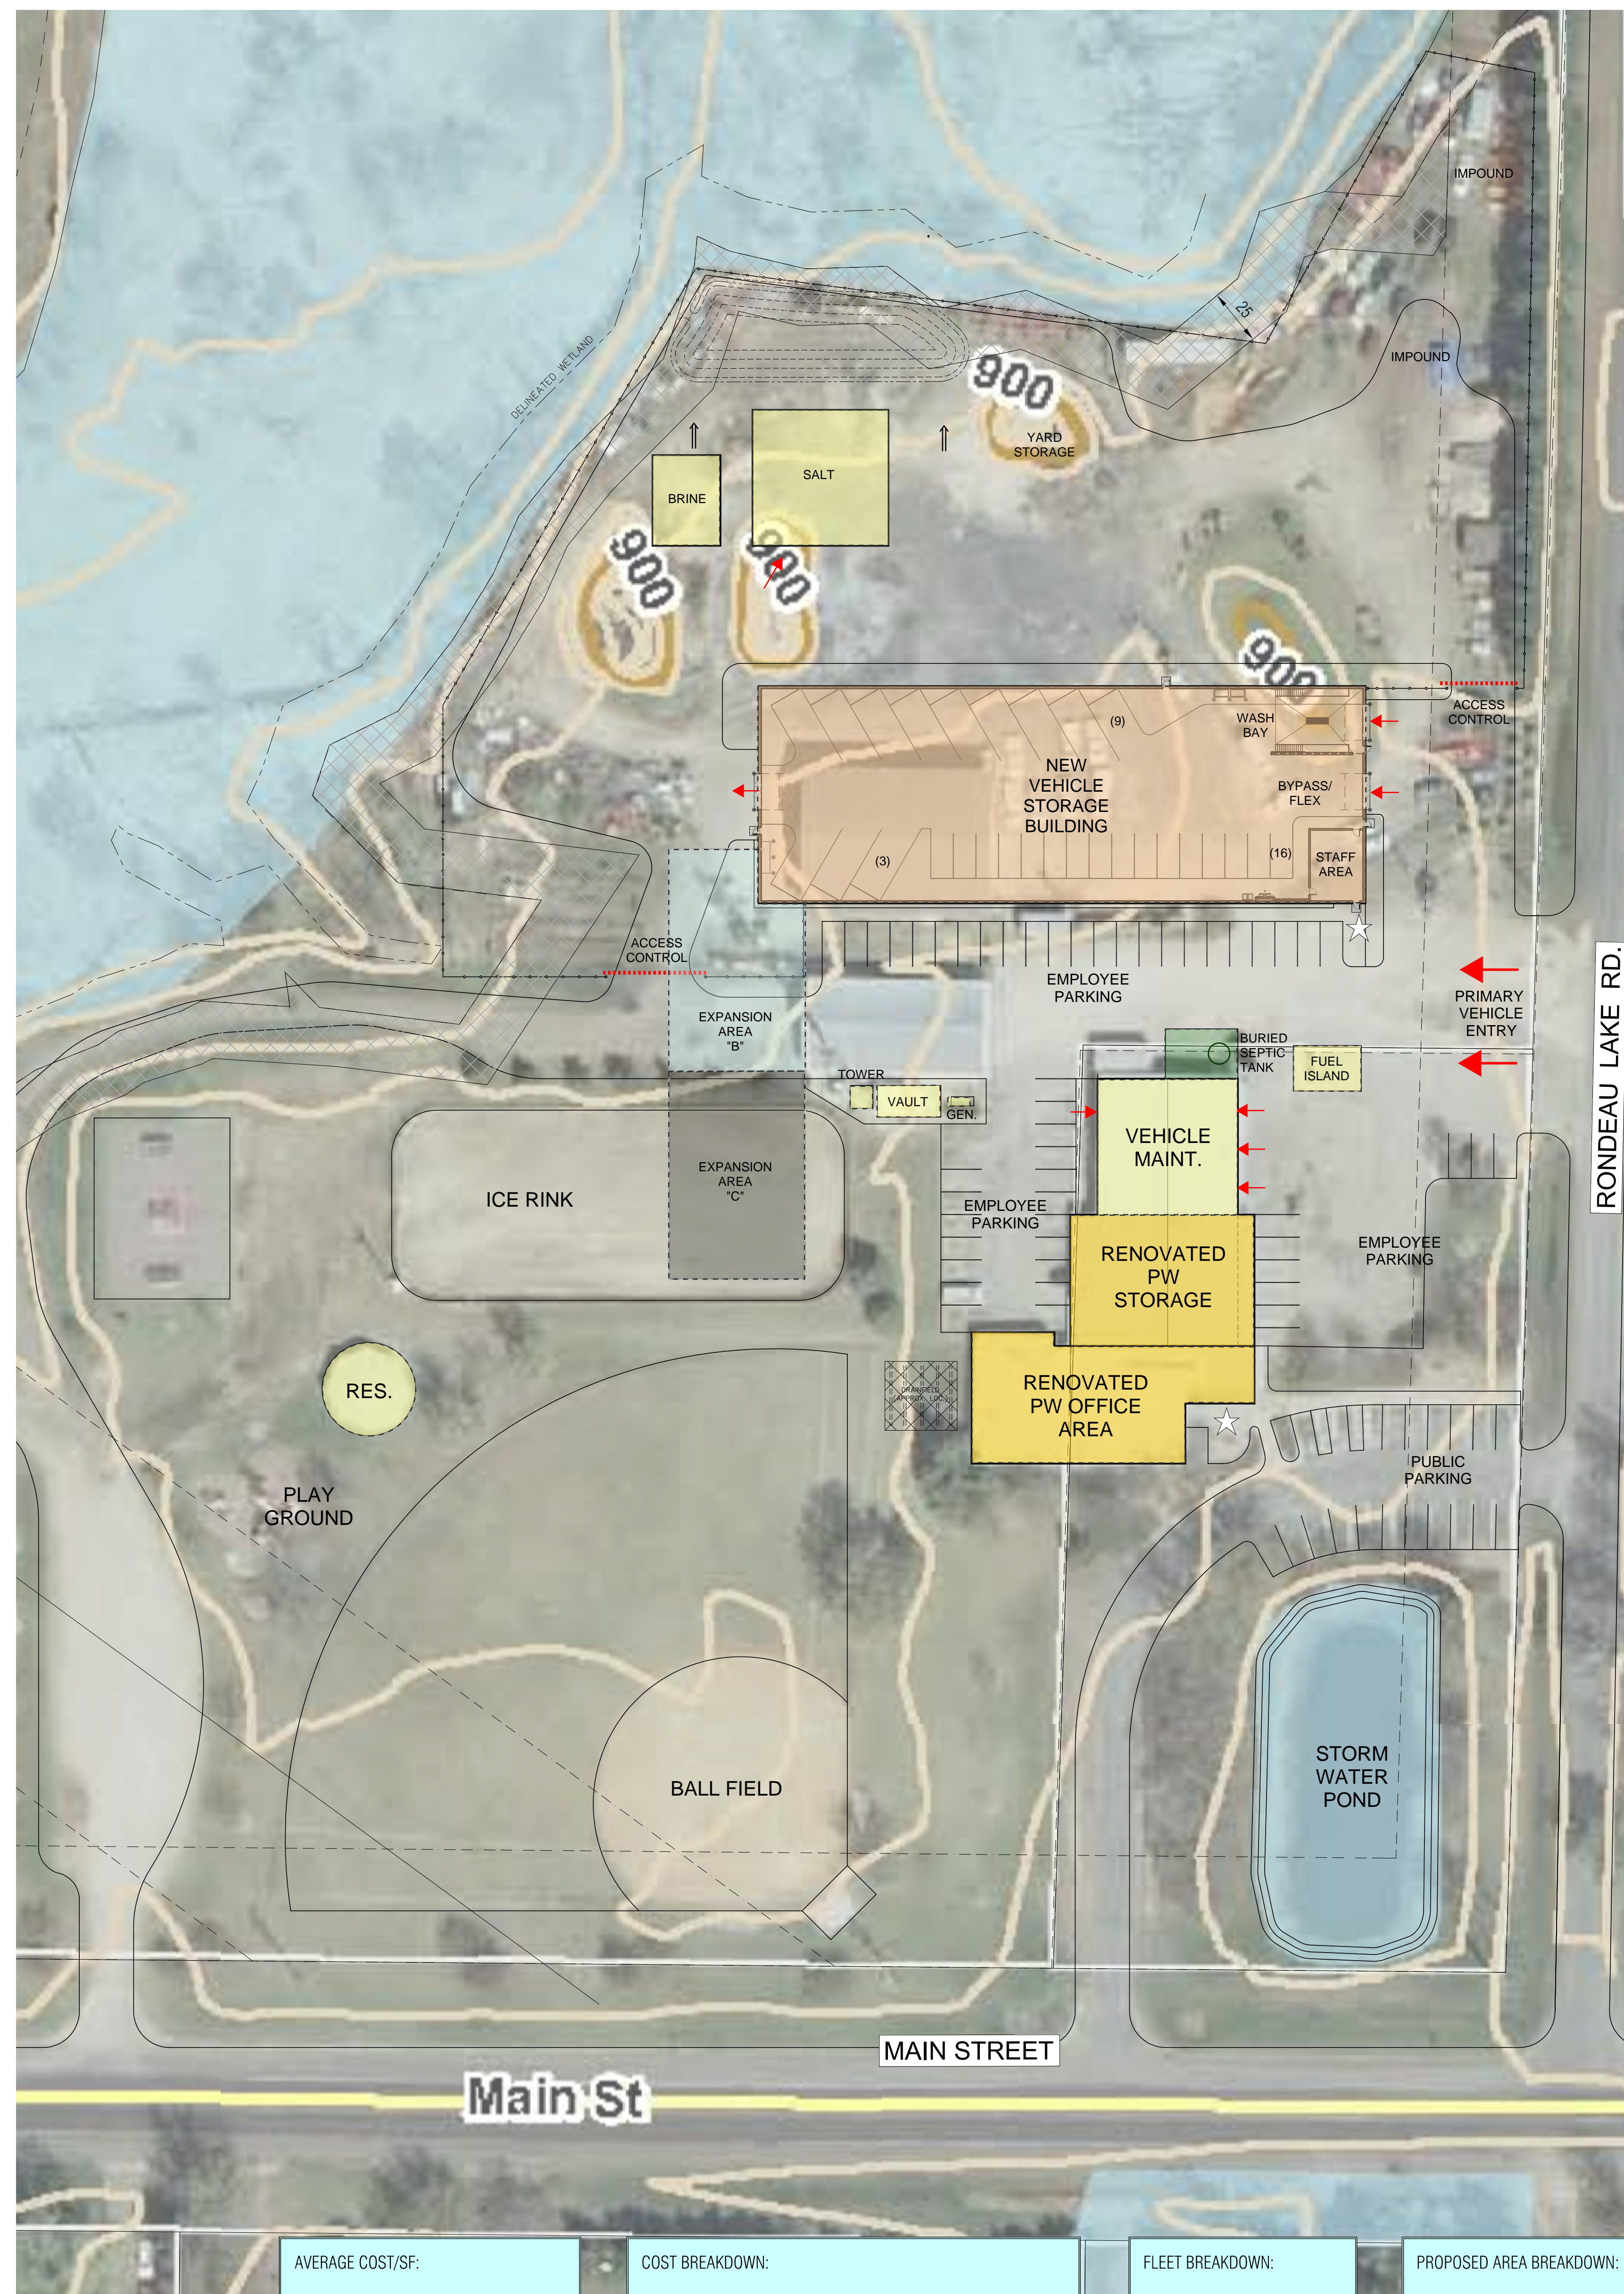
IMPOUND

25

IMPOUND

DELINEATED WETLAND

900

YARD STORAGE

SALT

BRINE

900

900

900

ACCESS CONTROL

(9)

WASH BAY

NEW VEHICLE STORAGE BUILDING

BYPASS/ FLEX

(3)

(16)

STAFF AREA

ACCESS CONTROL

EMPLOYEE PARKING

PRIMARY VEHICLE ENTRY

RONDEAU LAKE RD.

EXPANSION AREA "B"

BURIED SEPTIC TANK

FUEL ISLAND

TOWER

VAULT

GEN.

VEHICLE MAINT.

ICE RINK

EXPANSION AREA "C"

EMPLOYEE PARKING

RENOVATED PW STORAGE

EMPLOYEE PARKING

RES.

RENOVATED PW OFFICE AREA

PLAY GROUND

PUBLIC PARKING

STORM WATER POND

BALL FIELD

MAIN STREET

Main St

AVERAGE COST/SF:

COST BREAKDOWN:

FLEET BREAKDOWN:

PROPOSED AREA BREAKDOWN: